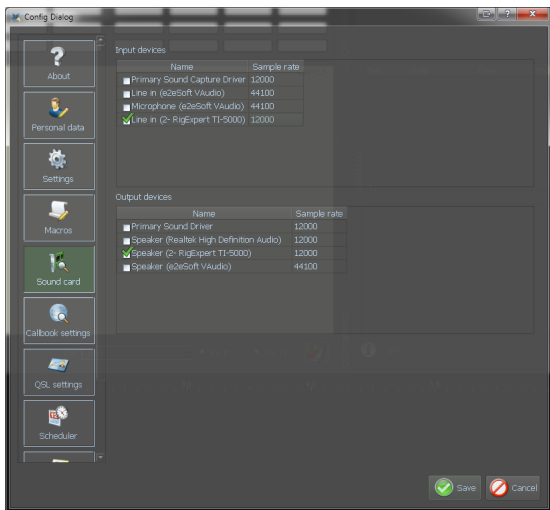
Config Dialog

About
Personal data
Settings
Macros
Sound card
Callbook settings
QSL settings
Scheduler

Input devices

| Name | Sample rate |
|---|---|
| Primary Sound Capture Driver | 12000 |
| Line in (e2eSoft VAudio) | 44100 |
| Microphone (e2eSoft VAudio) | 44100 |
| Line in (2- RigExpert TI-5000) | 12000 |

Output devices

| Name | Sample rate |
|---|---|
| Primary Sound Driver | 12000 |
| Speaker (Realtek High Definition Audio) | 12000 |
| Speaker (2- RigExpert TI-5000) | 12000 |
| Speaker (e2eSoft VAudio) | 44100 |

Save
Cancel